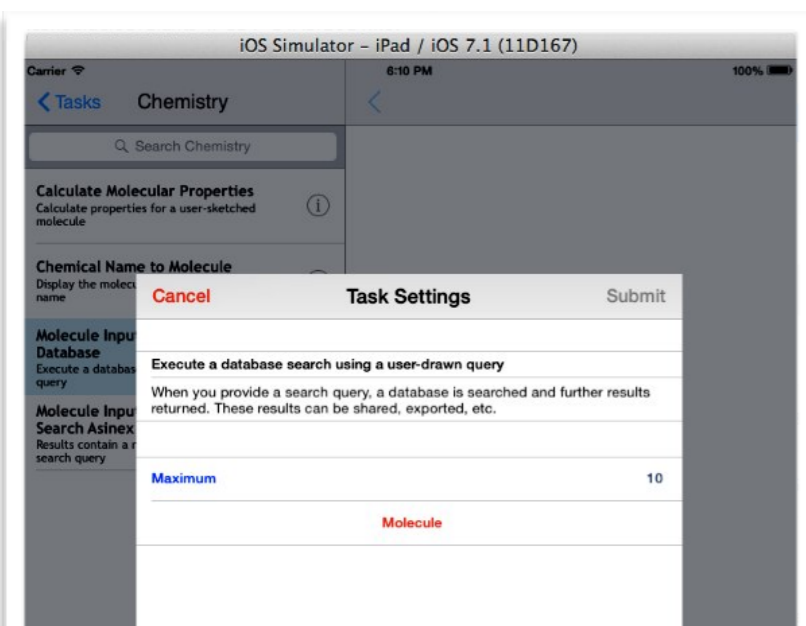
iOS Simulator – iPad / iOS 7.1 (11D167)

Carrier

6:10 PM

100%

Tasks

Chemistry

Search Chemistry

Calculate Molecular Properties
Calculate properties for a user-sketched molecule

Chemical Name to Molecule
Display the molec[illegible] name

Molecule Inpu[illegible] Database
Execute a databas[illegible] query

Molecule Inpu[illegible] Search Asinex
Results contain a r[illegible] search query

Cancel

Task Settings

Submit

Execute a database search using a user-drawn query

When you provide a search query, a database is searched and further results returned. These results can be shared, exported, etc.

Maximum

10

Molecule